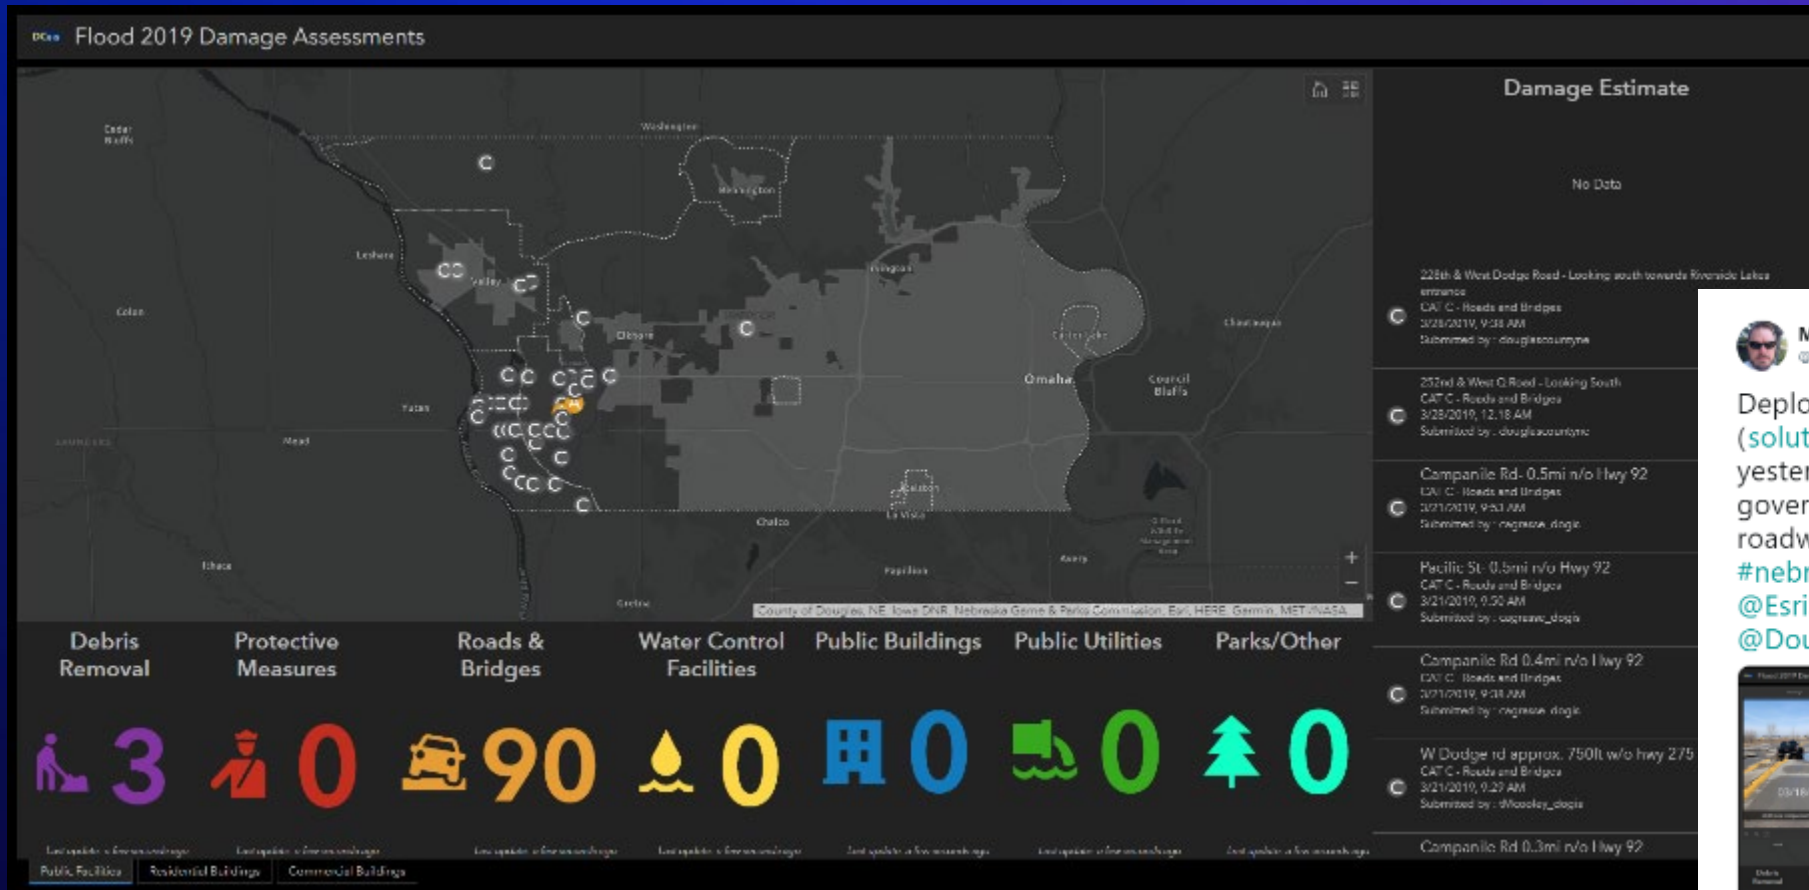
DCo Flood 2019 Damage Assessments

Cedar Bluffs
Washington
Bennington
Leshara
Valley
Irvington
Colon
Elkhorn
Omaha
Carter Lake
Council Bluffs
Crescent
Yutan
Mead
Chalco
La Vista
Ralston
Ithaca
Papillion
Bellevue
Gretna
County of Douglas, NE, Iowa DNR, Nebraska Game & Parks Commission, Esri, HERE, Garmin, METI/NASA

Damage Estimate

No Data

228th & West Dodge Road - Looking south towards Riverside Lakes entrance
CAT C - Roads and Bridges
3/28/2019, 9:38 AM
Submitted by : douglascountyne

252nd & West Q Road - Looking South
CAT C - Roads and Bridges
3/28/2019, 12:18 AM
Submitted by : douglascountyne

Campanile Rd- 0.5mi n/o Hwy 92
CAT C - Roads and Bridges
3/21/2019, 9:53 AM
Submitted by : cagnese_dogis

Pacific St- 0.5mi n/o Hwy 92
CAT C - Roads and Bridges
3/21/2019, 9:50 AM
Submitted by : cagnese_dogis

Campanile Rd 0.4mi n/o Hwy 92
CAT C - Roads and Bridges
3/21/2019, 9:38 AM
Submitted by : cagnese_dogis

W Dodge rd approx. 750ft w/o hwy 275
CAT C - Roads and Bridges
3/21/2019, 9:29 AM
Submitted by : Wooley_dogis

Campanile Rd 0.3mi n/o Hwy 92

Debris Removal 3
Protective Measures 0
Roads & Bridges 90
Water Control Facilities 0
Public Buildings 0
Public Utilities 0
Parks/Other 0

Last update: a few seconds ago

Public Facilities | Residential Buildings | Commercial Buildings

Deplo
(solut
yester
gover
roadw
#nebr
@Esri
@Dou